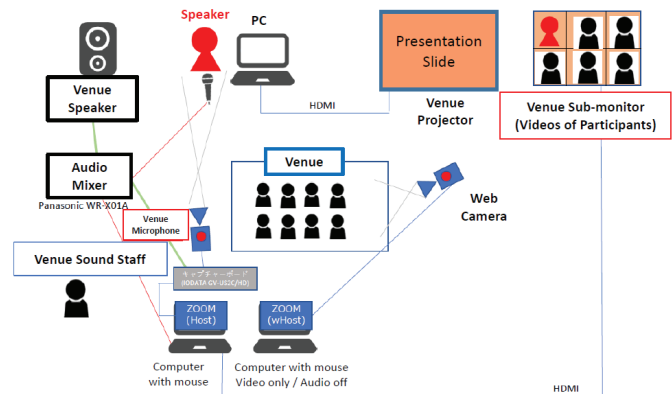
Speaker

PC

Presentation Slide

Venue Speaker

HDMI

Venue Projector

Venue Sub-monitor (Videos of Participants)

Audio Mixer

Panasonic WR-X01A

Venue

Venue Microphone

Web Camera

Venue Sound Staff

キャプチャーボード (IODATA GV-US2C/HD)

ZOOM (Host)

ZOOM (wHost)

Computer with mouse

Computer with mouse Video only / Audio off

HDMI